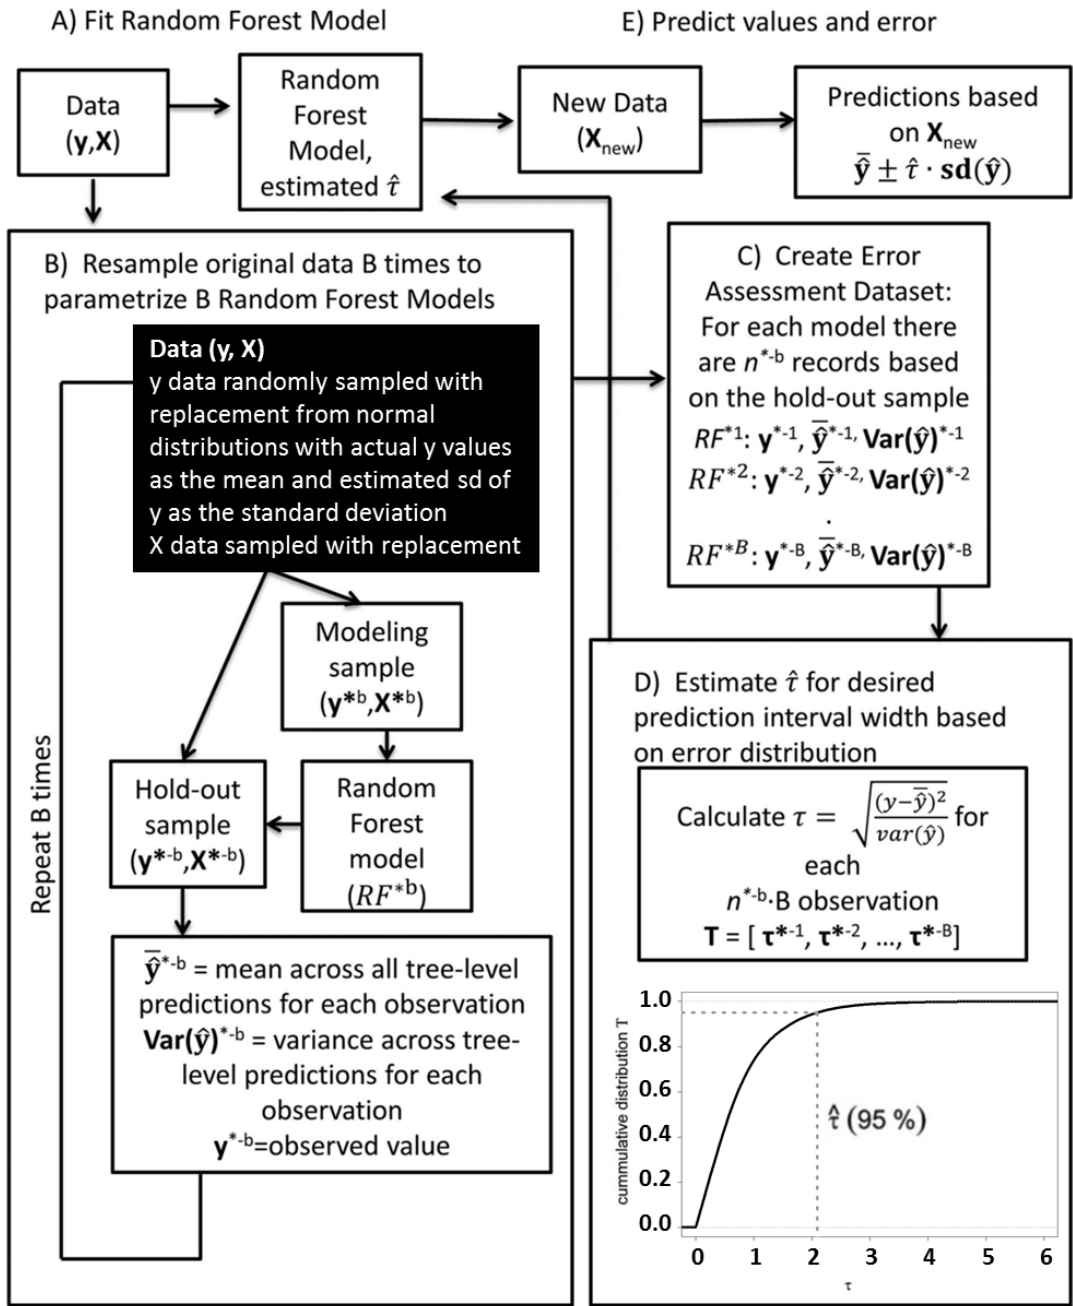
A) Fit Random Forest Model

E) Predict values and error

Data ($\mathbf{y}$,$\mathbf{X}$)

Random Forest Model, estimated $\hat{\tau}$

New Data ($\mathbf{X}_{new}$)

Predictions based on $\mathbf{X}_{new}$ $\bar{\hat{\mathbf{y}}} \pm \hat{\tau} \cdot \mathbf{sd}(\hat{\mathbf{y}})$

B) Resample original data B times to parametrize B Random Forest Models

Data (y, X)
y data randomly sampled with replacement from normal distributions with actual y values as the mean and estimated sd of y as the standard deviation
X data sampled with replacement

Repeat B times

Modeling sample ($\mathbf{y}^{*b}$,$\mathbf{X}^{*b}$)

Random Forest model ($RF^{*b}$)

Hold-out sample ($\mathbf{y}^{*-b}$,$\mathbf{X}^{*-b}$)

$\bar{\hat{\mathbf{y}}}^{*-b}$ = mean across all tree-level predictions for each observation
$\mathbf{Var}(\hat{\mathbf{y}})^{*-b}$ = variance across tree-level predictions for each observation
$\mathbf{y}^{*-b}$=observed value

C) Create Error Assessment Dataset: For each model there are $n^{*-b}$ records based on the hold-out sample
$RF^{*1}$: $\mathbf{y}^{*-1}$, $\bar{\hat{\mathbf{y}}}^{*-1,}$ $\mathbf{Var}(\hat{\mathbf{y}})^{*-1}$
$RF^{*2}$: $\mathbf{y}^{*-2}$, $\bar{\hat{\mathbf{y}}}^{*-2,}$ $\mathbf{Var}(\hat{\mathbf{y}})^{*-2}$
.
$RF^{*B}$: $\mathbf{y}^{*-B}$, $\bar{\hat{\mathbf{y}}}^{*-B,}$ $\mathbf{Var}(\hat{\mathbf{y}})^{*-B}$

D) Estimate $\hat{\tau}$ for desired prediction interval width based on error distribution

Calculate $\tau = \sqrt{\frac{(y-\bar{\hat{y}})^2}{var(\hat{y})}}$ for each $n^{*-b}$·B observation
$\mathbf{T}$ = [ $\boldsymbol{\tau}^{*-1}$, $\boldsymbol{\tau}^{*-2}$, ..., $\boldsymbol{\tau}^{*-B}$]

cummulative distribution T
1.0
0.8
0.6
0.4
0.2
0.0
0 1 2 3 4 5 6
$\tau$
$\hat{\tau}$ (95 %)